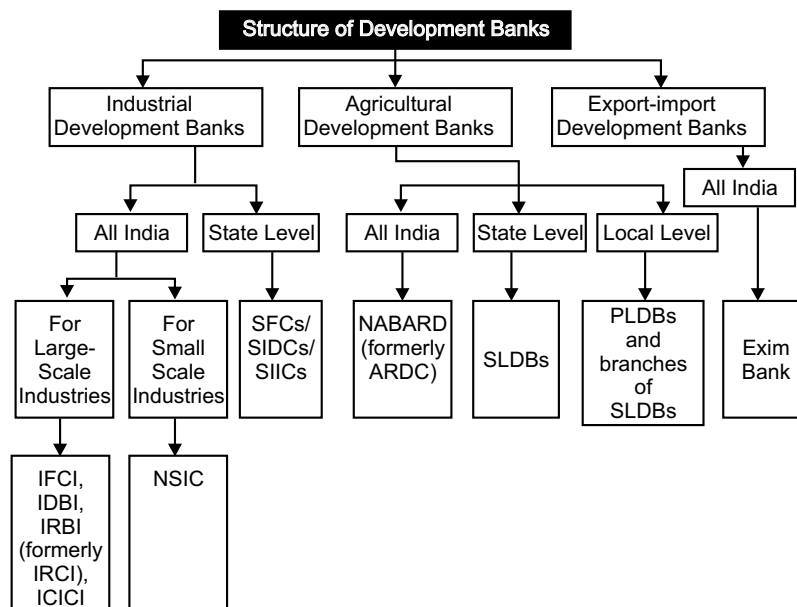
Structure of Development Banks

Industrial Development Banks

Agricultural Development Banks

Export-import Development Banks

All India

State Level

All India

State Level

Local Level

All India

For Large-Scale Industries

For Small Scale Industries

SFCs/ SIDCs/ SIICs

NABARD (formerly ARDC)

SLDBs

PLDBs and branches of SLDBs

Exim Bank

IFCI, IDBI, IRBI (formerly IRCI), ICICI

NSIC